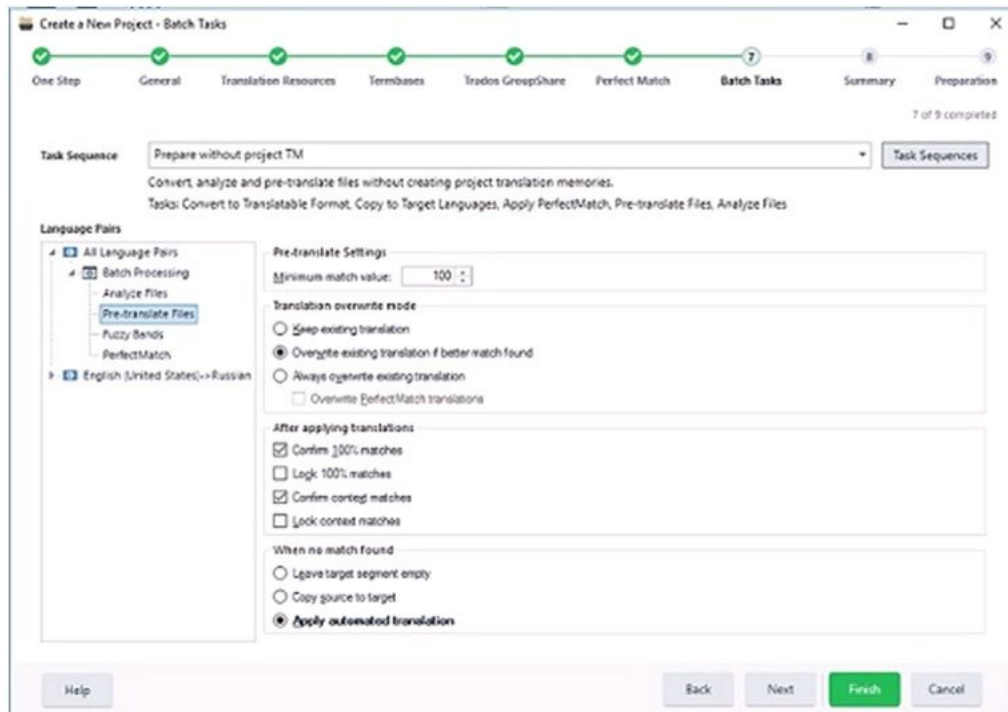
Create a New Project - Batch Tasks

One Step
General
Translation Resources
Termbases
Trados GroupShare
Perfect Match
7
Batch Tasks
8
Summary
9
Preparation

7 of 9 completed

Task Sequence
Prepare without project TM
Task Sequences

Convert, analyze and pre-translate files without creating project translation memories.
Tasks: Convert to Translatable Format, Copy to Target Languages, Apply PerfectMatch, Pre-translate Files, Analyze Files

Language Pairs
All Language Pairs
Batch Processing
Analyze Files
Pre-translate Files
Fuzzy Bands
PerfectMatch
English (United States)->Russian

Pre-translate Settings
Minimum match value: 100

Translation overwrite mode
Keep existing translation
Overwrite existing translation if better match found
Always overwrite existing translation
Overwrite PerfectMatch translations

After applying translations
Confirm 100% matches
Lock 100% matches
Confirm context matches
Lock context matches

When no match found
Leave target segment empty
Copy source to target
Apply automated translation

Help
Back
Next
Finish
Cancel